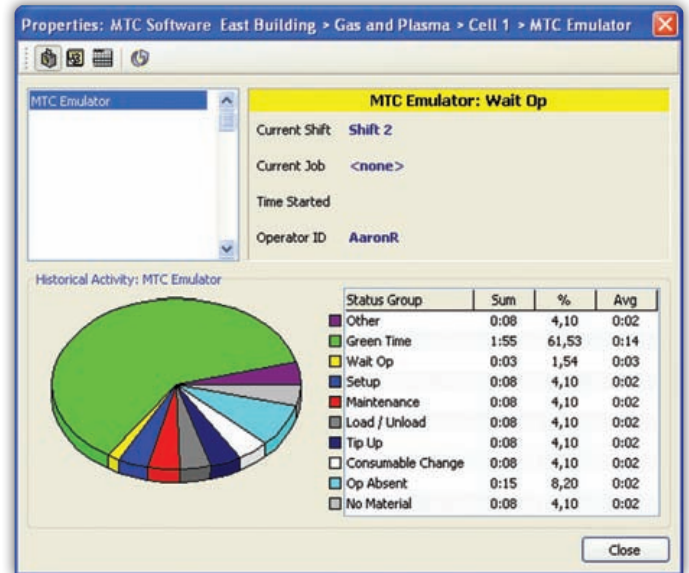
Properties: MTC Software East Building > Gas and Plasma > Cell 1 > MTC Emulator

MTC Emulator

MTC Emulator: Wait Op

Current Shift Shift 2

Current Job <none>

Time Started

Operator ID AaronR

Historical Activity: MTC Emulator

| Status Group | Sum | % | Avg |
|---|---|---|---|
| Other | 0:08 | 4,10 | 0:02 |
| Green Time | 1:55 | 61,53 | 0:14 |
| Wait Op | 0:03 | 1,54 | 0:03 |
| Setup | 0:08 | 4,10 | 0:02 |
| Maintenance | 0:08 | 4,10 | 0:02 |
| Load / Unload | 0:08 | 4,10 | 0:02 |
| Tip Up | 0:08 | 4,10 | 0:02 |
| Consumable Change | 0:08 | 4,10 | 0:02 |
| Op Absent | 0:15 | 8,20 | 0:02 |
| No Material | 0:08 | 4,10 | 0:02 |

Close